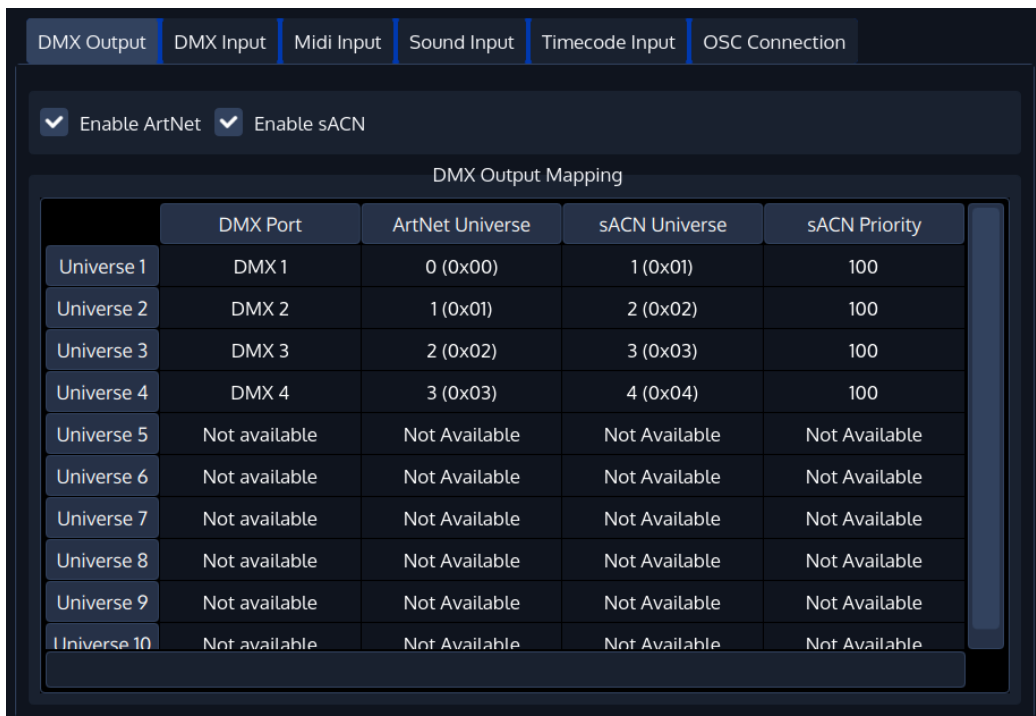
DMX Output | DMX Input | Midi Input | Sound Input | Timecode Input | OSC Connection

Enable ArtNet  Enable sACN

DMX Output Mapping

| | DMX Port | ArtNet Universe | sACN Universe | sACN Priority |
|---|---|---|---|---|
| Universe 1 | DMX 1 | 0 (0x00) | 1 (0x01) | 100 |
| Universe 2 | DMX 2 | 1 (0x01) | 2 (0x02) | 100 |
| Universe 3 | DMX 3 | 2 (0x02) | 3 (0x03) | 100 |
| Universe 4 | DMX 4 | 3 (0x03) | 4 (0x04) | 100 |
| Universe 5 | Not available | Not Available | Not Available | Not Available |
| Universe 6 | Not available | Not Available | Not Available | Not Available |
| Universe 7 | Not available | Not Available | Not Available | Not Available |
| Universe 8 | Not available | Not Available | Not Available | Not Available |
| Universe 9 | Not available | Not Available | Not Available | Not Available |
| Universe 10 | Not available | Not Available | Not Available | Not Available |